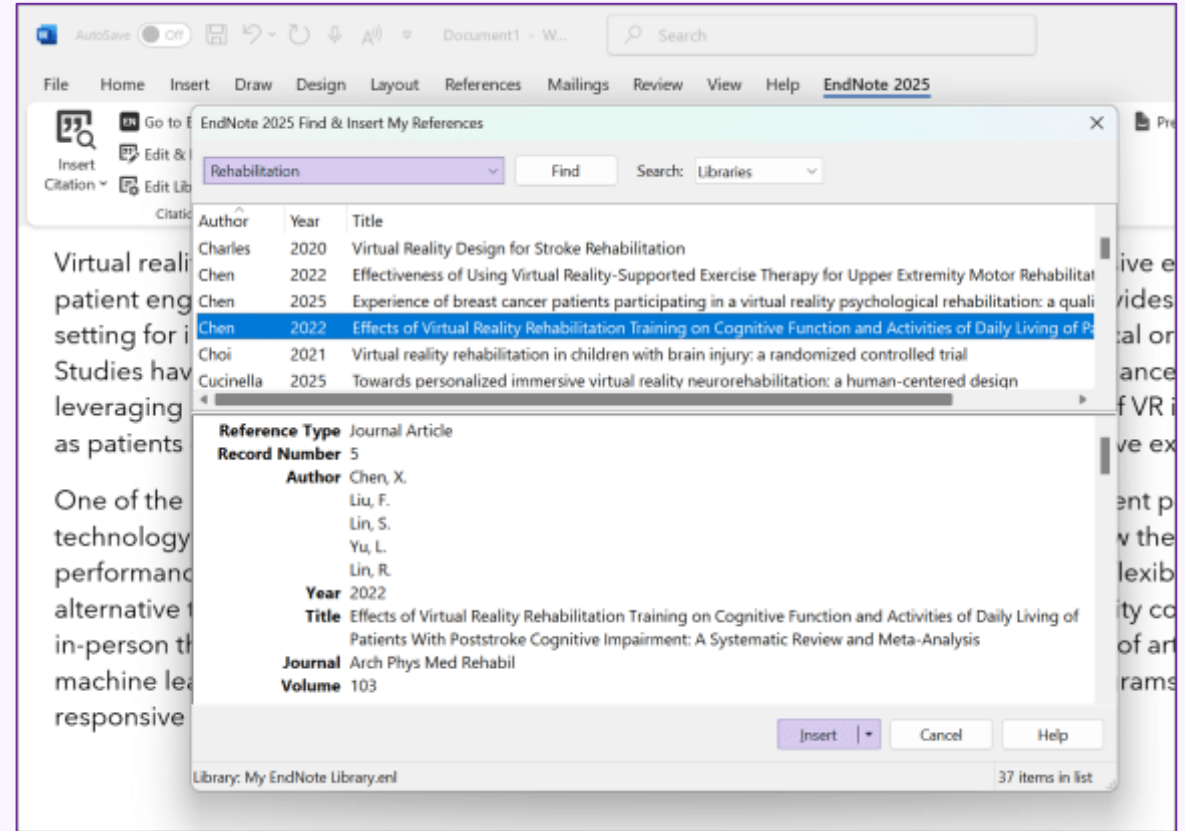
AutoSave Off Document1 - W... Search

File Home Insert Draw Design Layout References Mailings Review View Help EndNote 2025

Insert Citation Go to E Edit & I Edit Lib Citati Pre

EndNote 2025 Find & Insert My References

Rehabilitation Find Search: Libraries

| Author | Year | Title |
|---|---|---|
| Charles | 2020 | Virtual Reality Design for Stroke Rehabilitation |
| Chen | 2022 | Effectiveness of Using Virtual Reality-Supported Exercise Therapy for Upper Extremity Motor Rehabilitat |
| Chen | 2025 | Experience of breast cancer patients participating in a virtual reality psychological rehabilitation: a quali |
| Chen | 2022 | Effects of Virtual Reality Rehabilitation Training on Cognitive Function and Activities of Daily Living of Pa |
| Choi | 2021 | Virtual reality rehabilitation in children with brain injury: a randomized controlled trial |
| Cucinella | 2025 | Towards personalized immersive virtual reality neurorehabilitation: a human-centered design |

Reference Type Journal Article
Record Number 5
Author Chen, X.
Liu, F.
Lin, S.
Yu, L.
Lin, R.
Year 2022
Title Effects of Virtual Reality Rehabilitation Training on Cognitive Function and Activities of Daily Living of Patients With Poststroke Cognitive Impairment: A Systematic Review and Meta-Analysis
Journal Arch Phys Med Rehabil
Volume 103

Insert Cancel Help

Library: My EndNote Library.enl 37 items in list

Virtual reali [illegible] ive e patient eng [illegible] vides setting for i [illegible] tal or Studies hav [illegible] ance leveraging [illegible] f VR i as patients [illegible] ve ex

One of the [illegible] ent p technology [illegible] v the performanc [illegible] lexib alternative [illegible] ity co in-person th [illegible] of ar machine lea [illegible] rams responsive